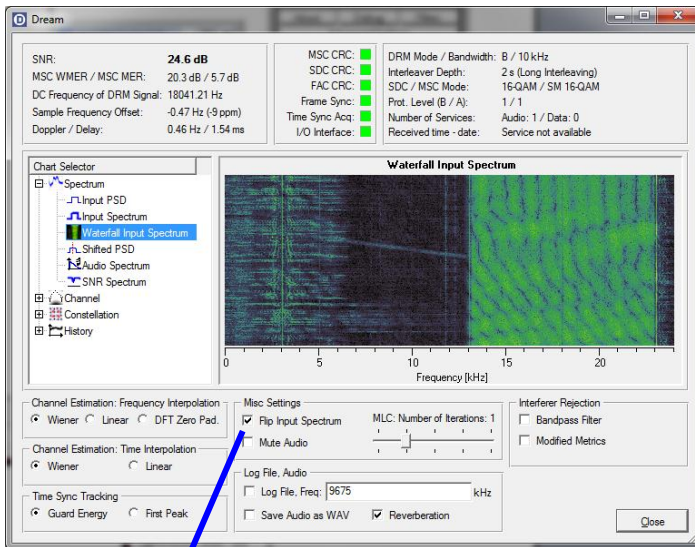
Dream

SNR: 24.6 dB
MSC WMER / MSC MER: 20.3 dB / 5.7 dB
DC Frequency of DRM Signal: 18041.21 Hz
Sample Frequency Offset: -0.47 Hz (-9 ppm)
Doppler / Delay: 0.46 Hz / 1.54 ms

MSC CRC:
SDC CRC:
FAC CRC:
Frame Sync:
Time Sync Acq:
I/O Interface:

DRM Mode / Bandwidth: B / 10 kHz
Interleaver Depth: 2 s (Long Interleaving)
SDC / MSC Mode: 16-QAM / SM 16-QAM
Prot. Level (B / A): 1 / 1
Number of Services: Audio: 1 / Data: 0
Received time - date: Service not available

Chart Selector
Spectrum
Input PSD
Input Spectrum
Waterfall Input Spectrum
Shifted PSD
Audio Spectrum
SNR Spectrum
Channel
Constellation
History

Waterfall Input Spectrum
0 5 10 15 20
Frequency [kHz]

Channel Estimation: Frequency Interpolation
Wiener Linear DFT Zero Pad.

Channel Estimation: Time Interpolation
Wiener Linear

Time Sync Tracking
Guard Energy First Peak

Misc Settings
Flip Input Spectrum
Mute Audio
MLC: Number of Iterations: 1

Log File, Audio
Log File, Freq: 9675 kHz
Save Audio as WAV
Reverberation

Interferer Rejection
Bandpass Filter
Modified Metrics

Close